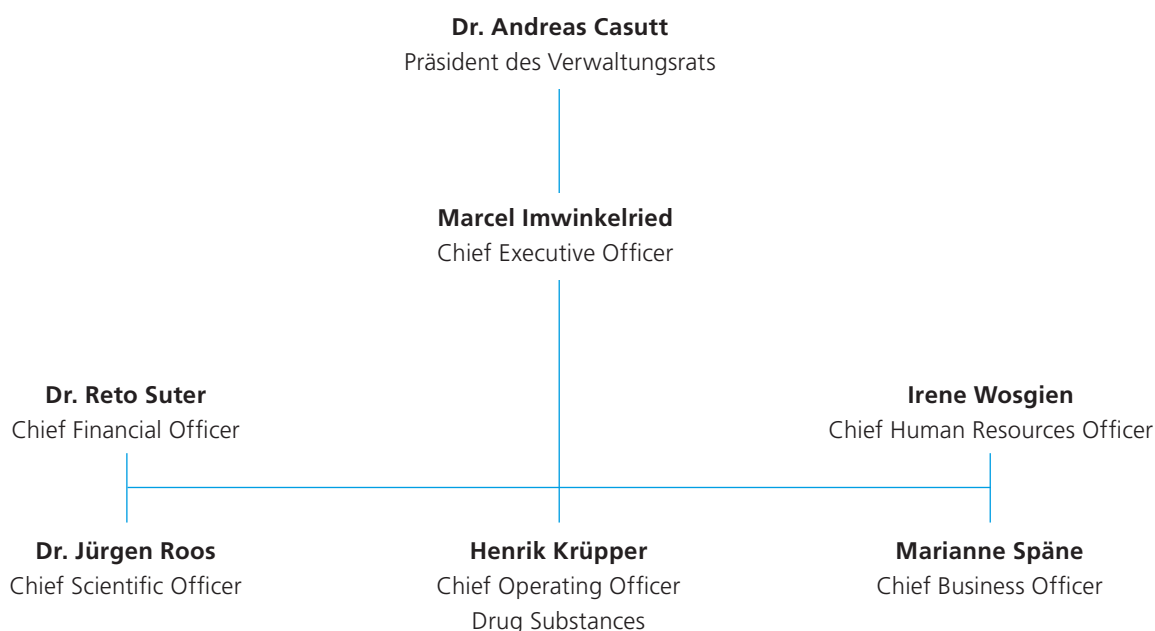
**Dr. Andreas Casutt**
Präsident des Verwaltungsrats

**Marcel Imwinkelried**
Chief Executive Officer

**Dr. Reto Suter**
Chief Financial Officer

**Irene Wosgien**
Chief Human Resources Officer

**Dr. Jürgen Roos**
Chief Scientific Officer

**Henrik Krüpper**
Chief Operating Officer
Drug Substances

**Marianne Späne**
Chief Business Officer